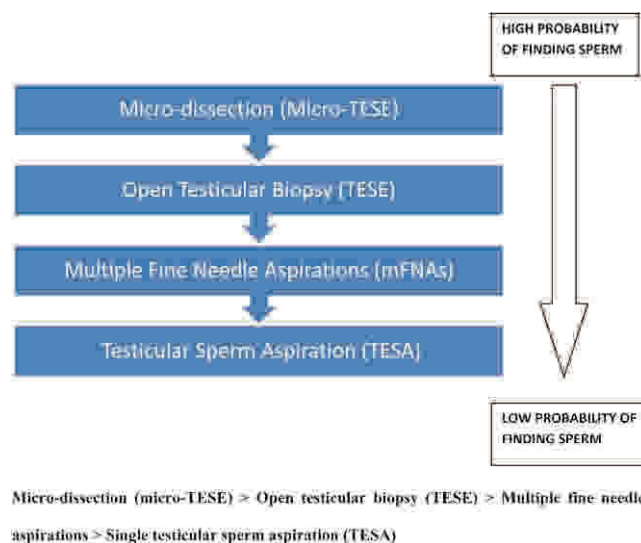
HIGH PROBABILITY OF FINDING SPERM

Micro-dissection (Micro-TESE)

Open Testicular Biopsy (TESE)

Multiple Fine Needle Aspirations (mFNAs)

Testicular Sperm Aspiration (TESA)

LOW PROBABILITY OF FINDING SPERM

Micro-dissection (micro-TESE) > Open testicular biopsy (TESE) > Multiple fine needl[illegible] aspirations > Single testicular sperm aspiration (TESA)